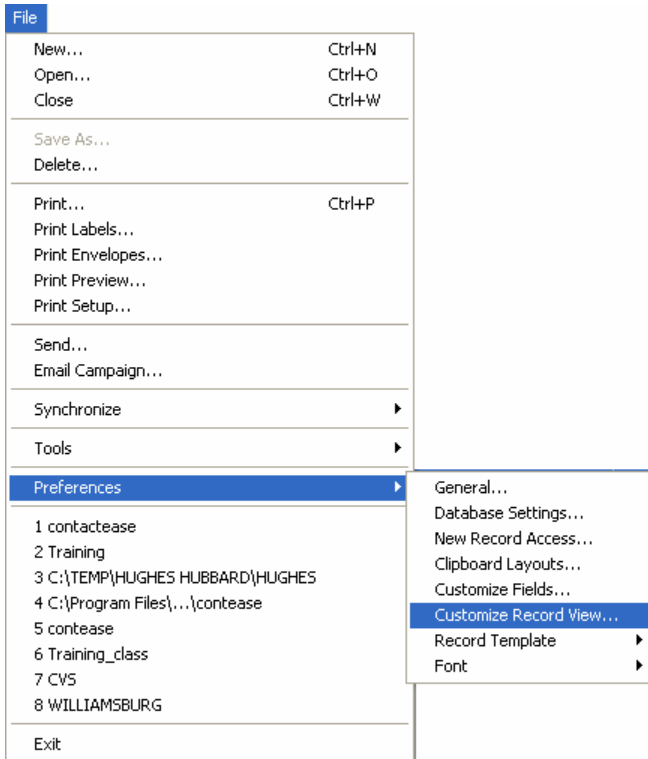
File

New... Ctrl+N
Open... Ctrl+O
Close Ctrl+W

Save As...
Delete...

Print... Ctrl+P
Print Labels...
Print Envelopes...
Print Preview...
Print Setup...

Send...
Email Campaign...

Synchronize

Tools

Preferences

1 contactease
2 Training
3 C:\TEMP\HUGHES HUBBARD\HUGHES
4 C:\Program Files\...\contease
5 contease
6 Training_class
7 CVS
8 WILLIAMSBURG

Exit

General...
Database Settings...
New Record Access...
Clipboard Layouts...
Customize Fields...
Customize Record View...
Record Template
Font